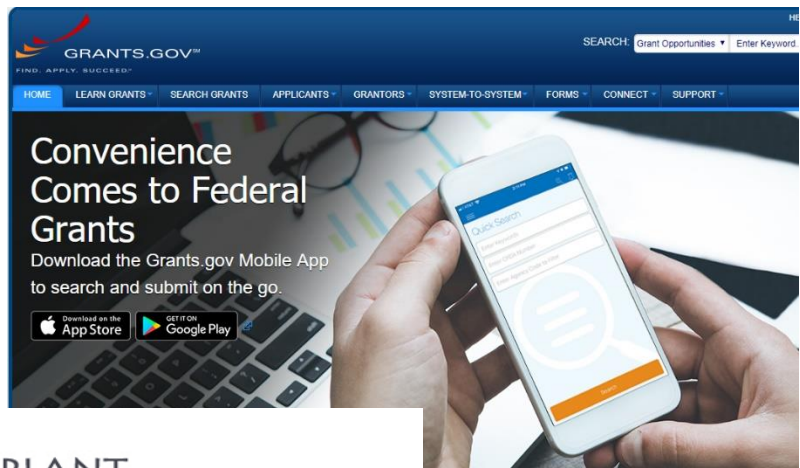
GRANTS.GOV℠
FIND. APPLY. SUCCEED.℠

HE

SEARCH: Grant Opportunities ▾ Enter Keyword

HOME LEARN GRANTS SEARCH GRANTS APPLICANTS GRANTORS SYSTEM-TO-SYSTEM FORMS CONNECT SUPPORT

Convenience Comes to Federal Grants

Download the Grants.gov Mobile App to search and submit on the go.

Download on the App Store

GET IT ON Google Play

Quick Search

Search

RANT